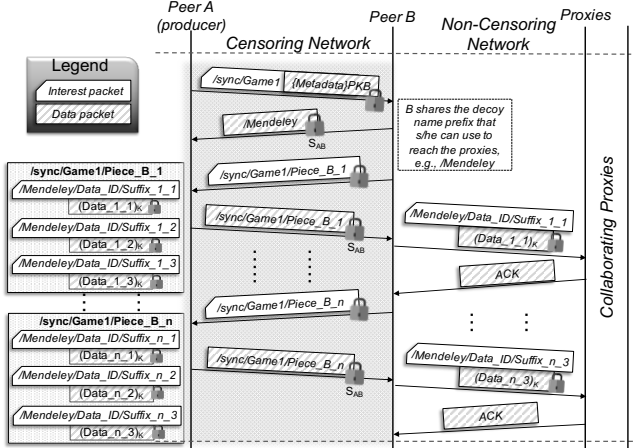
Peer A (producer)

Peer B

Proxies

Censoring Network

Non-Censoring Network

Legend

Interest packet

Data packet

/sync/Game1

{Metadata}PKB

B shares the decoy name prefix that s/he can use to reach the proxies, e.g., /Mendeley

/Mendeley

$S_{AB}$

/sync/Game1/Piece_B_1

/sync/Game1/Piece_B_1

/Mendeley/Data_ID/Suffix_1_1

$(Data\_1\_1)_K$

/Mendeley/Data_ID/Suffix_1_2

$(Data\_1\_2)_K$

/Mendeley/Data_ID/Suffix_1_3

$(Data\_1\_3)_K$

/sync/Game1/Piece_B_1

$S_{AB}$

/Mendeley/Data_ID/Suffix_1_1

$(Data\_1\_1)_K$

ACK

/sync/Game1/Piece_B_n

/sync/Game1/Piece_B_n

/Mendeley/Data_ID/Suffix_n_1

$(Data\_n\_1)_K$

/Mendeley/Data_ID/Suffix_n_2

$(Data\_n\_2)_K$

/Mendeley/Data_ID/Suffix_n_3

$(Data\_n\_3)_K$

/sync/Game1/Piece_B_n

$S_{AB}$

/Mendeley/Data_ID/Suffix_n_3

$(Data\_n\_3)_K$

ACK

Collaborating Proxies